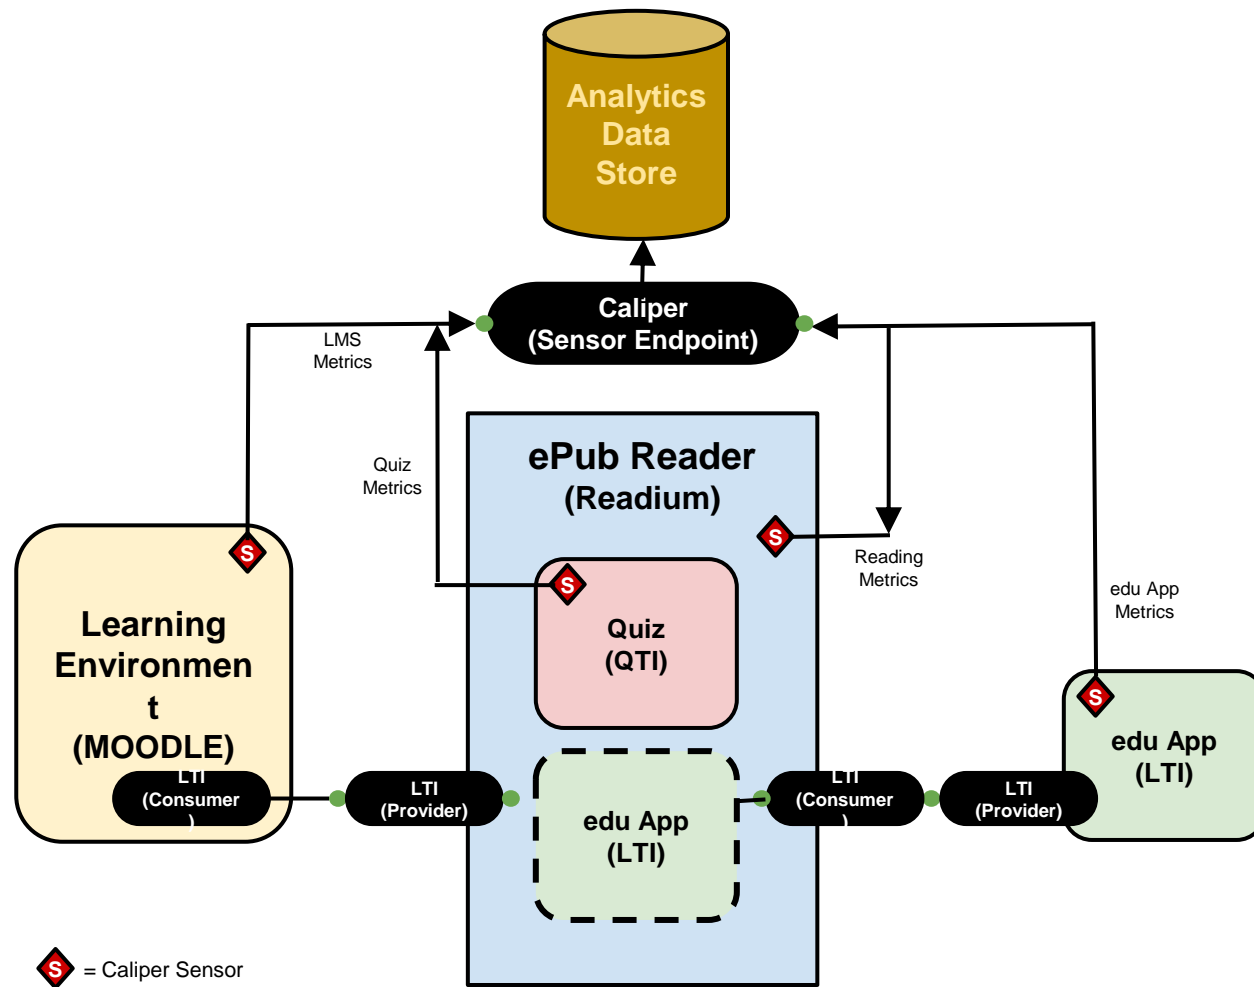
Analytics Data Store

Caliper (Sensor Endpoint)

LMS Metrics

Quiz Metrics

ePub Reader (Readium)

S

Reading Metrics

edu App Metrics

S

Learning Environmen t (MOODLE)

S

Quiz (QTI)

S

edu App (LTI)

LTI (Consumer )

LTI (Provider)

edu App (LTI)

LTI (Consumer )

LTI (Provider)

S = Caliper Sensor